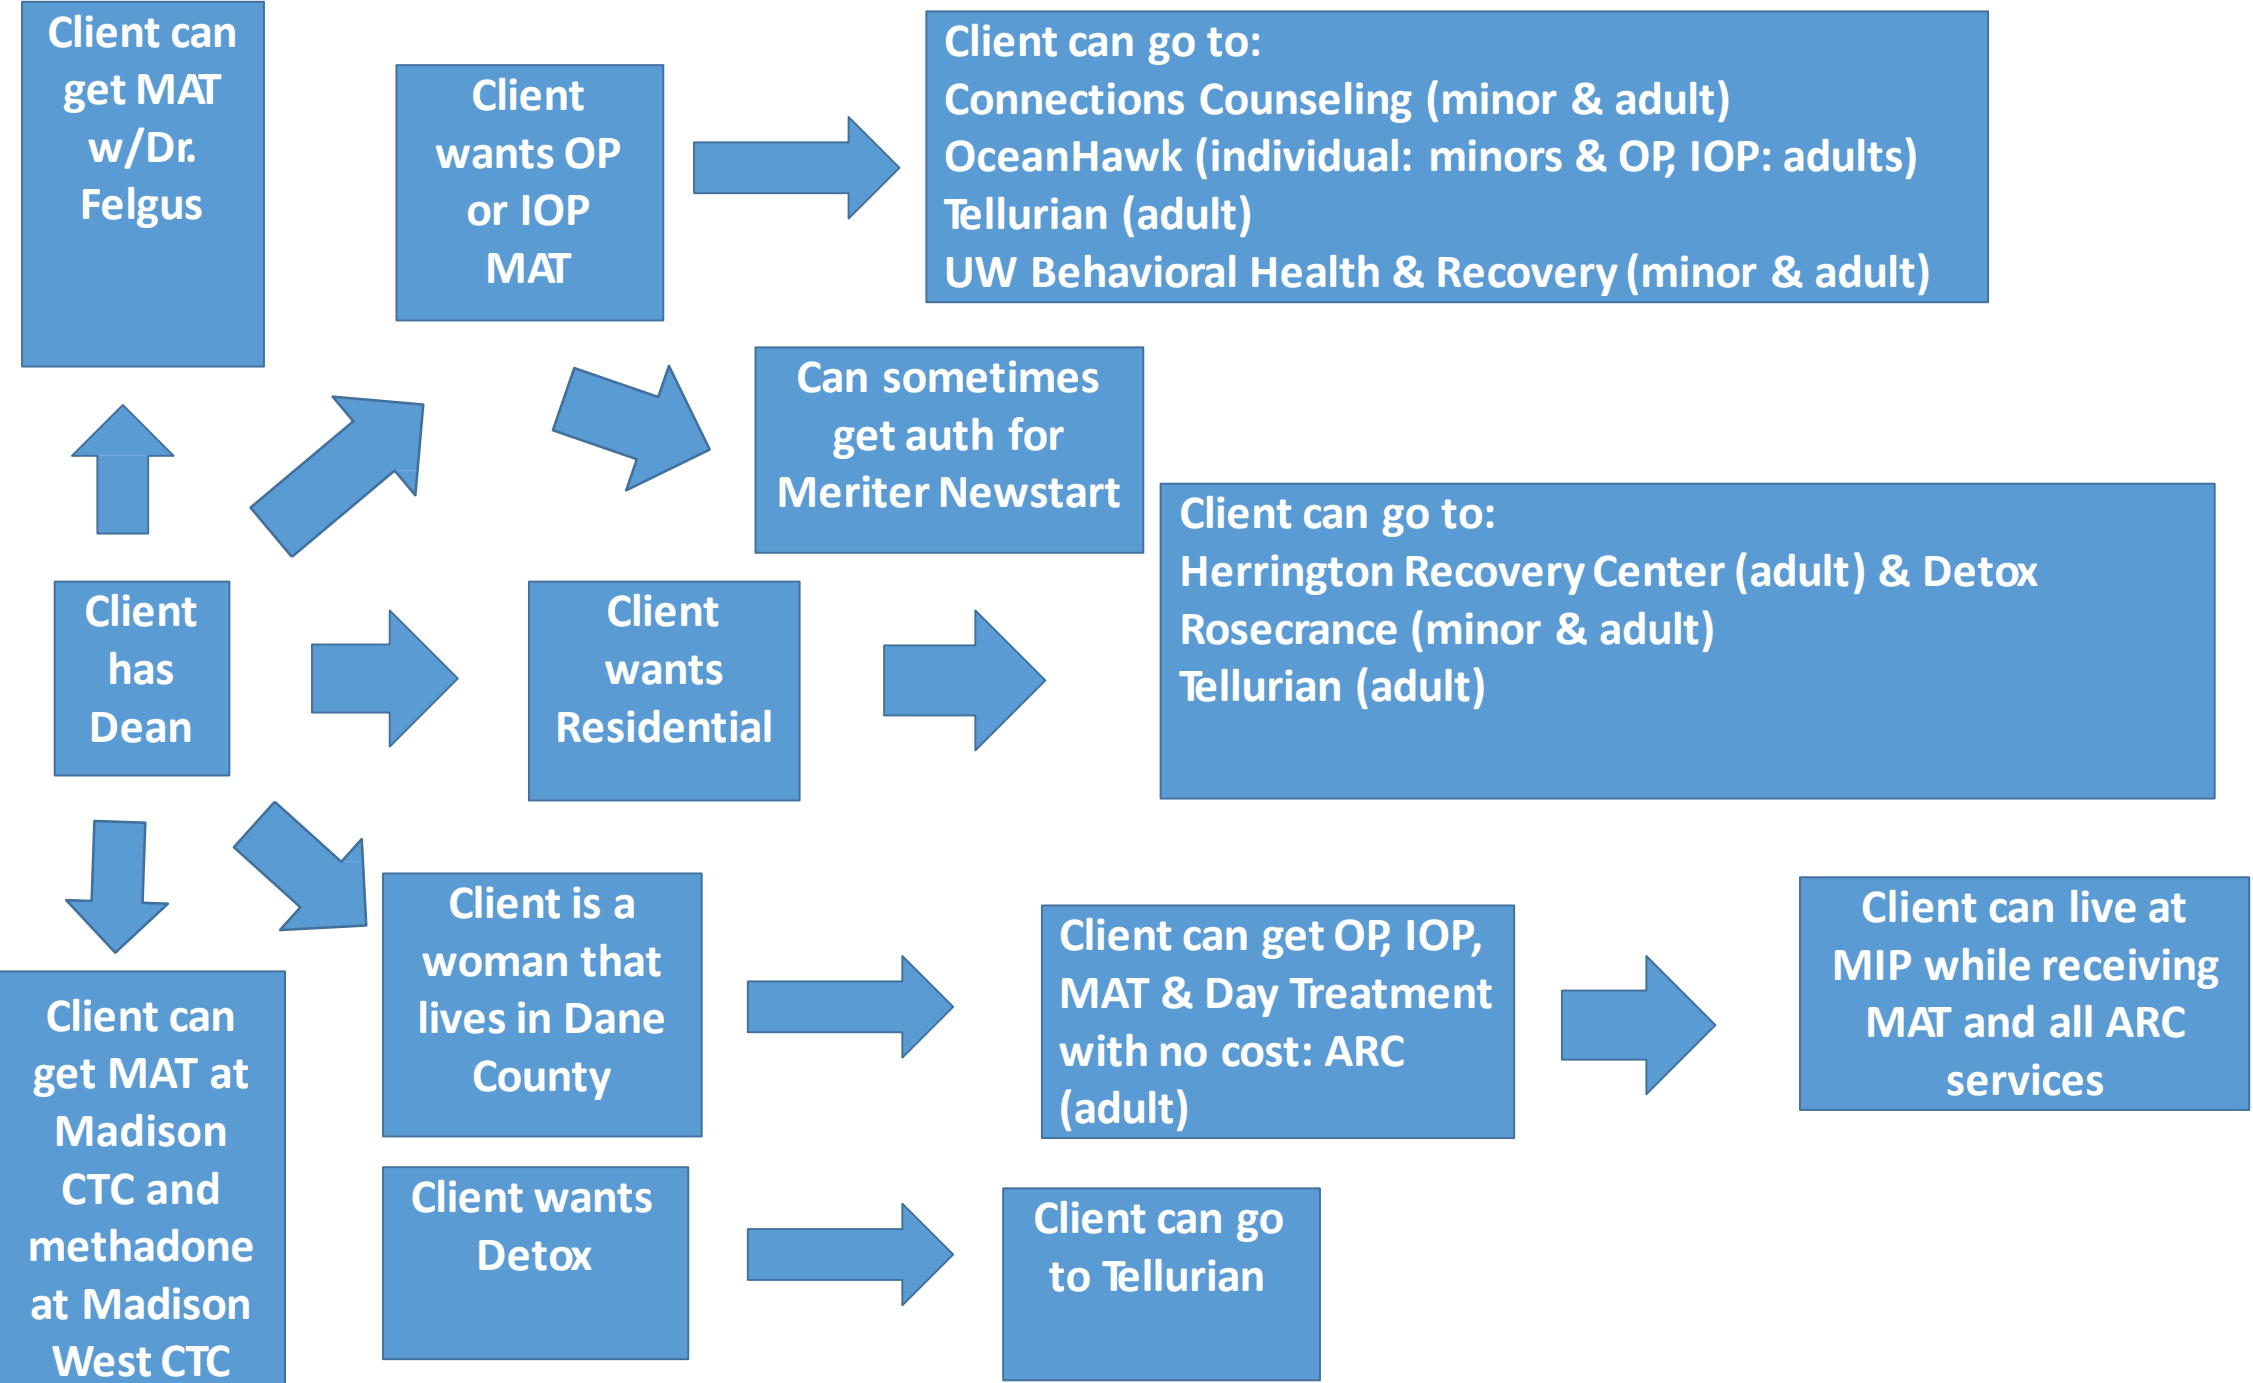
Client can get MAT w/Dr. Felgus

Client wants OP or IOP MAT

Client can go to:
Connections Counseling (minor & adult)
OceanHawk (individual: minors & OP, IOP: adults)
Tellurian (adult)
UW Behavioral Health & Recovery (minor & adult)

Can sometimes get auth for Meriter Newstart

Client has Dean

Client wants Residential

Client can go to:
Herrington Recovery Center (adult) & Detox
Rosecrance (minor & adult)
Tellurian (adult)

Client is a woman that lives in Dane County

Client can get OP, IOP, MAT & Day Treatment with no cost: ARC (adult)

Client can live at MIP while receiving MAT and all ARC services

Client can get MAT at Madison CTC and methadone at Madison West CTC

Client wants Detox

Client can go to Tellurian